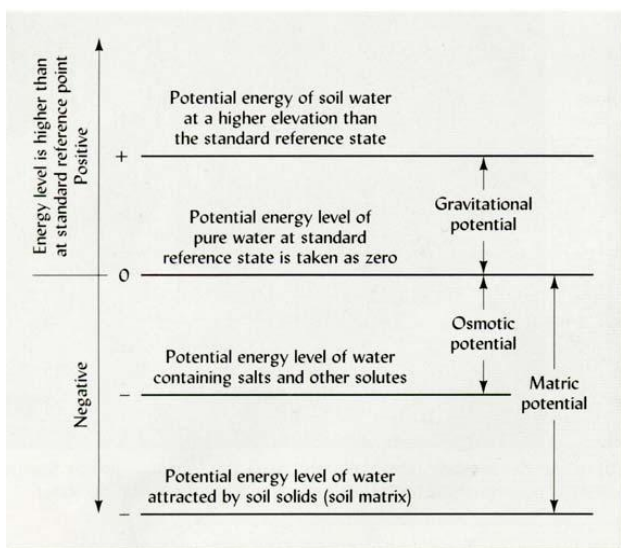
Energy level is higher than at standard reference point

Positive

Potential energy of soil water at a higher elevation than the standard reference state

+

Gravitational potential

Potential energy level of pure water at standard reference state is taken as zero

0

Osmotic potential

Potential energy level of water containing salts and other solutes

–

Matric potential

Negative

Potential energy level of water attracted by soil solids (soil matrix)

–